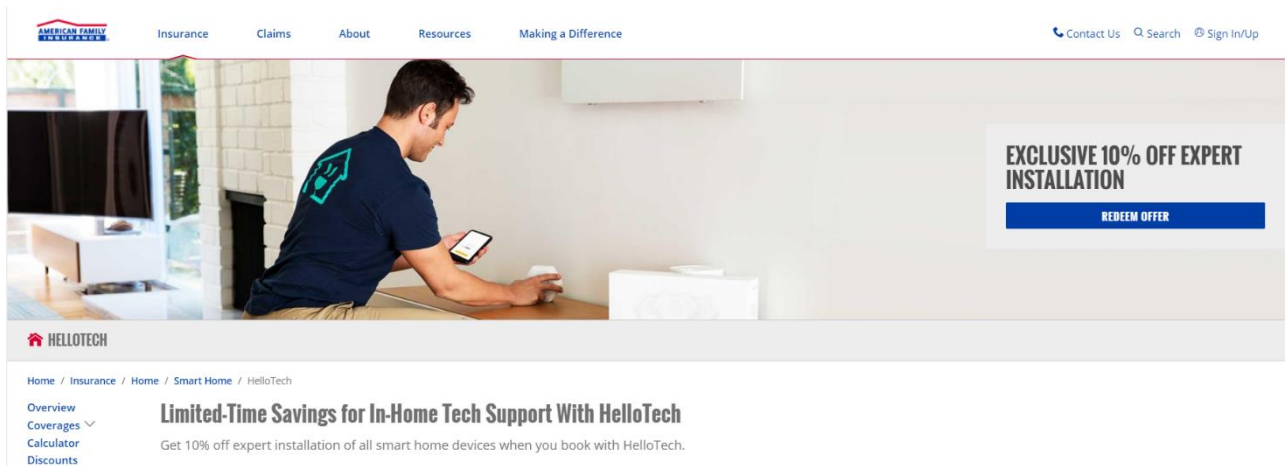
AMERICAN FAMILY INSURANCE

Insurance Claims About Resources Making a Difference

Contact Us Search Sign In/Up

EXCLUSIVE 10% OFF EXPERT INSTALLATION

REDEEM OFFER

HELLOTECH

Home / Insurance / Home / Smart Home / HelloTech

Overview
Coverages
Calculator
Discounts

Limited-Time Savings for In-Home Tech Support With HelloTech

Get 10% off expert installation of all smart home devices when you book with HelloTech.